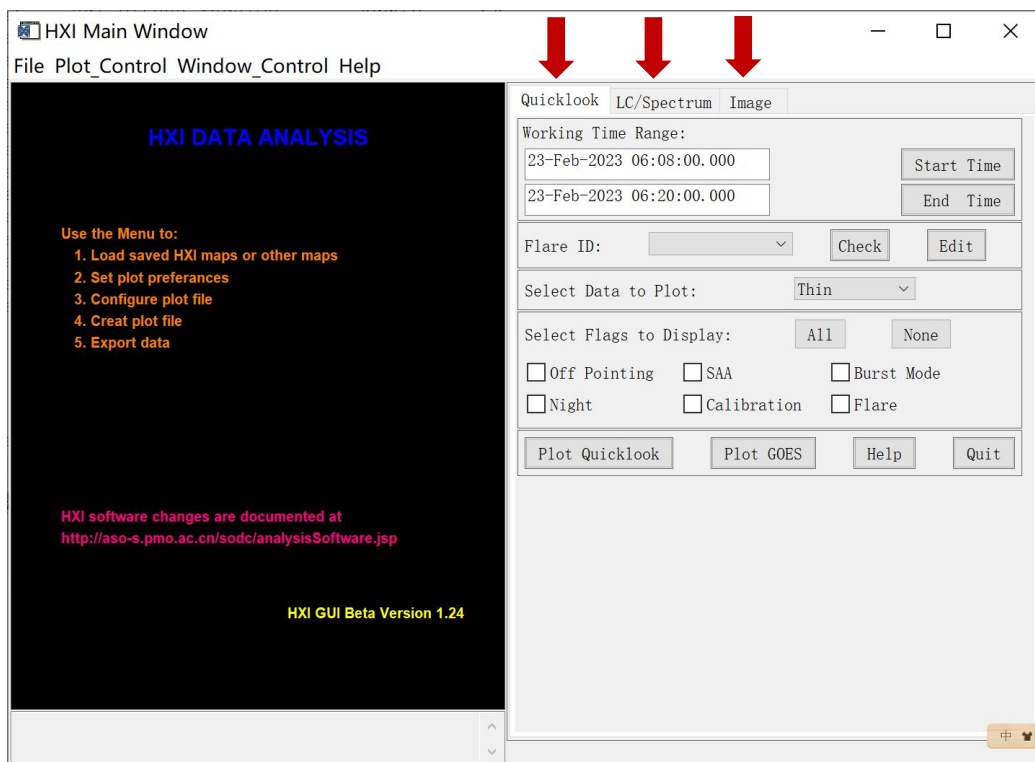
HXI Main Window

File Plot_Control Window_Control Help

HXI DATA ANALYSIS

Use the Menu to:
1. Load saved HXI maps or other maps
2. Set plot preferances
3. Configure plot file
4. Creat plot file
5. Export data

HXI software changes are documented at
http://aso-s.pmo.ac.cn/sodc/analysisSoftware.jsp

HXI GUI Beta Version 1.24

Quicklook LC/Spectrum Image

Working Time Range:
23-Feb-2023 06:08:00.000 Start Time
23-Feb-2023 06:20:00.000 End Time

Flare ID: Check Edit

Select Data to Plot: Thin

Select Flags to Display: All None

Off Pointing SAA Burst Mode
Night Calibration Flare

Plot Quicklook Plot GOES Help Quit

中